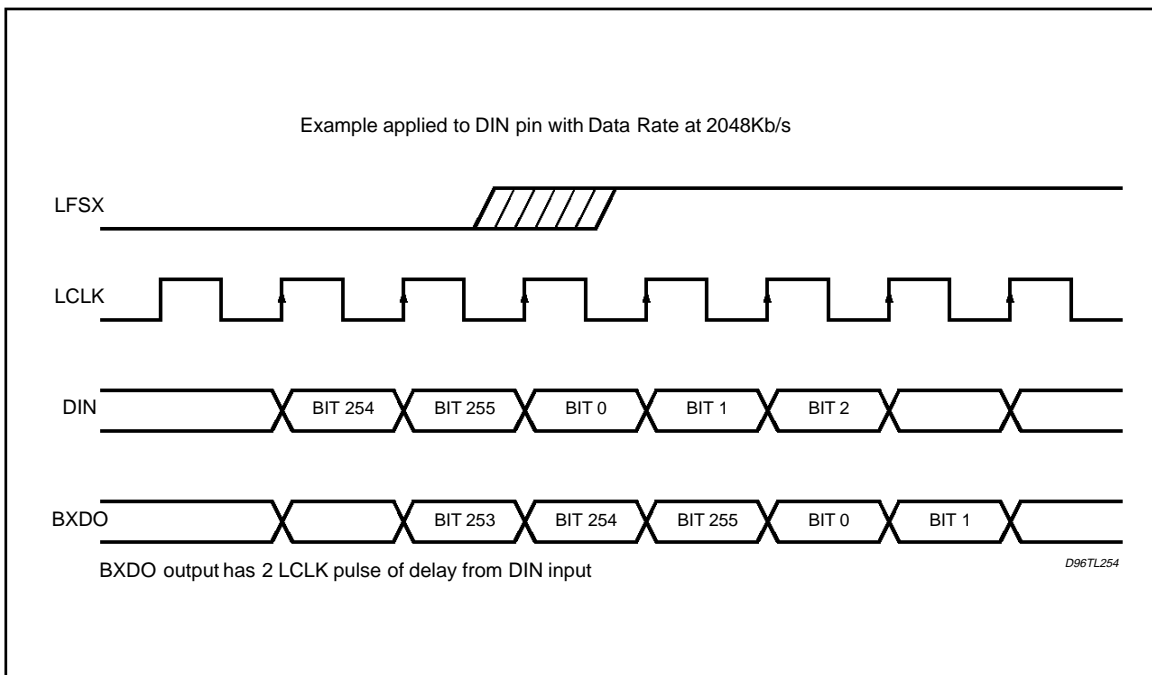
Example applied to DIN pin with Data Rate at 2048Kb/s

LFSX

LCLK

DIN

BIT 254

BIT 255

BIT 0

BIT 1

BIT 2

BXDO

BIT 253

BIT 254

BIT 255

BIT 0

BIT 1

BXDO output has 2 LCLK pulse of delay from DIN input

D96TL254